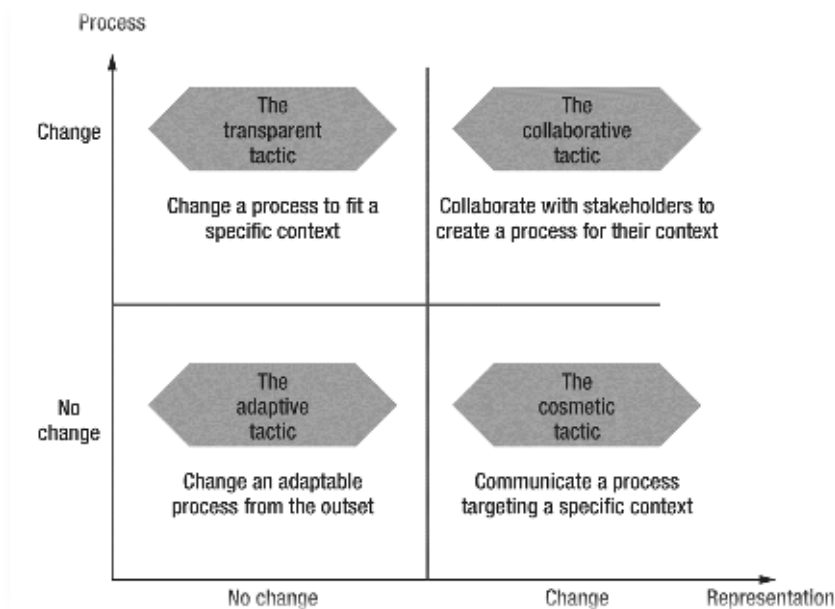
Process

Change

The transparent tactic

Change a process to fit a specific context

The collaborative tactic

Collaborate with stakeholders to create a process for their context

No change

The adaptive tactic

Change an adaptable process from the outset

The cosmetic tactic

Communicate a process targeting a specific context

No change

Change

Representation